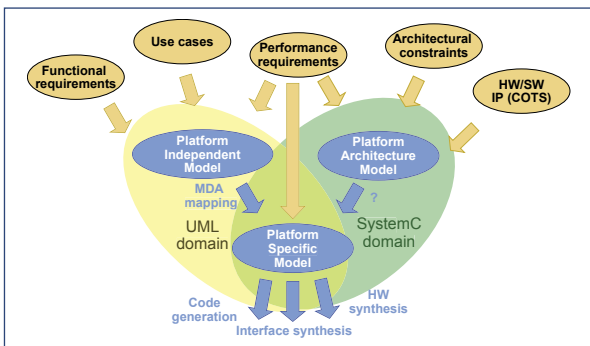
Use cases

Performance requirements

Architectural constraints

Functional requirements

HW/SW IP (COTS)

Platform Independent Model

Platform Architecture Model

MDA mapping

?

UML domain

SystemC domain

Platform Specific Model

Code generation

HW synthesis

Interface synthesis